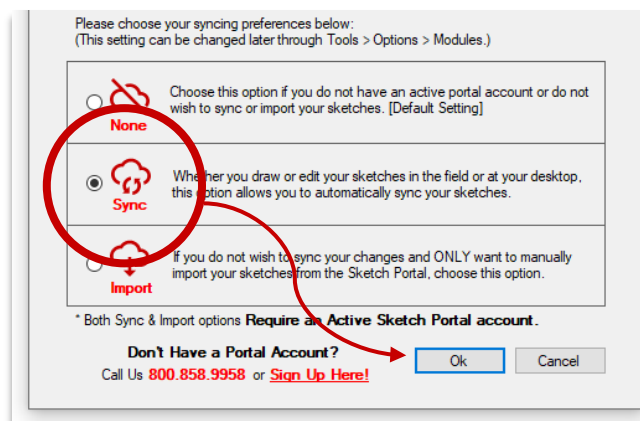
Please choose your syncing preferences below:
(This setting can be changed later through Tools > Options > Modules.)

None

Choose this option if you do not have an active portal account or do not wish to sync or import your sketches. [Default Setting]

Sync

Whether you draw or edit your sketches in the field or at your desktop, this option allows you to automatically sync your sketches.

Import

If you do not wish to sync your changes and ONLY want to manually import your sketches from the Sketch Portal, choose this option.

* Both Sync & Import options Require an Active Sketch Portal account.

Don't Have a Portal Account?
Call Us 800.858.9958 or Sign Up Here!

Ok

Cancel